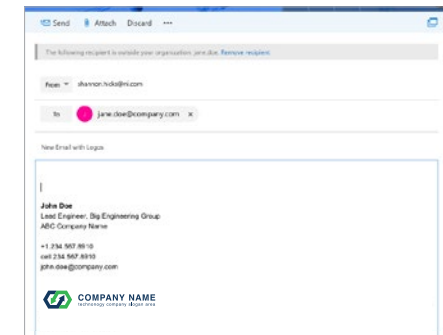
Send Attach Discard ···

The following recipient is outside your organization: jane.doe. Remove recipient.

From shannon.hicks@ni.com

To jane.doe@company.com ×

New Email with Logos

John Doe
Lead Engineer, Big Engineering Group
ABC Company Name

+1 234 567 8910
cell 234 567 8910
john.doe@company.com

COMPANY NAME
technology company slogan area